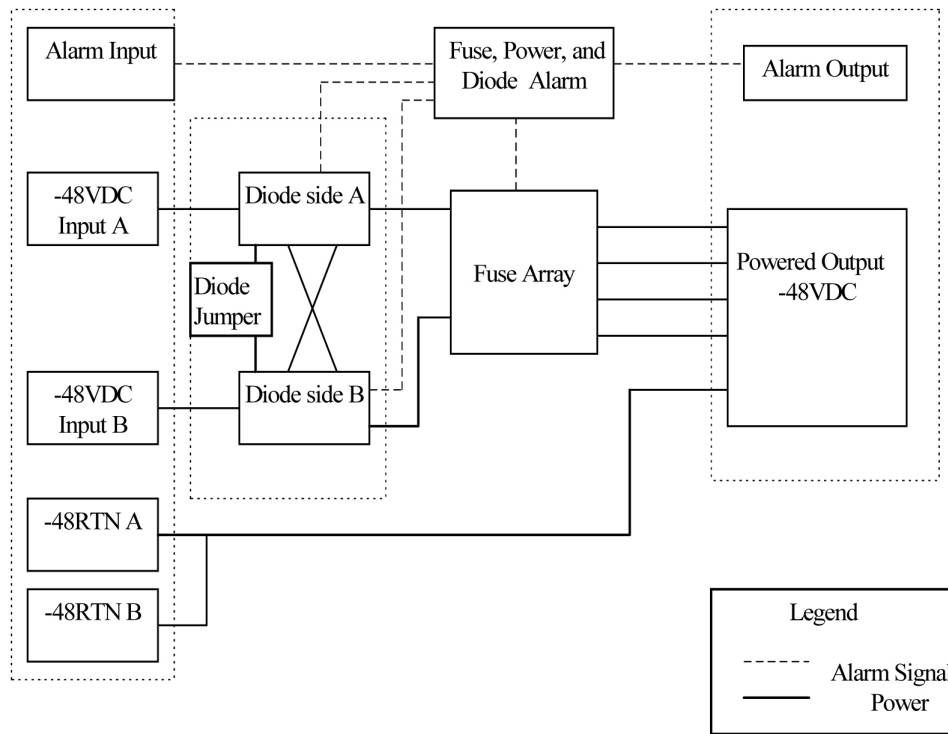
Alarm Input

Fuse, Power, and Diode Alarm

Alarm Output

-48VDC Input A

Diode side A

Diode Jumper

Fuse Array

Powered Output -48VDC

-48VDC Input B

Diode side B

-48RTN A

-48RTN B

Legend

Alarm Signal

Power